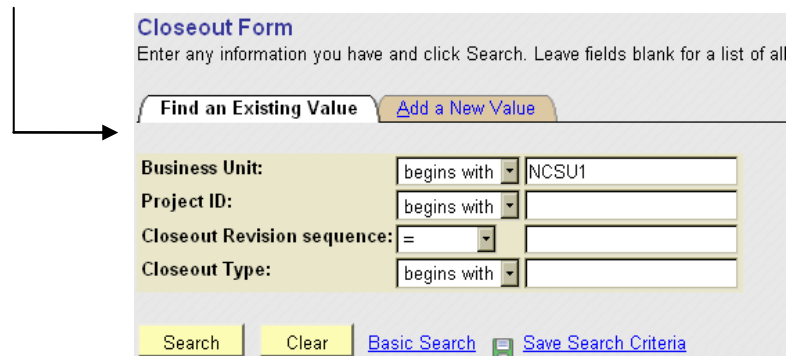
Closeout Form
Enter any information you have and click Search. Leave fields blank for a list of all

Find an Existing Value
Add a New Value

| | | |
|---|---|---|
| Business Unit: | begins with | NCSU1 |
| Project ID: | begins with | |
| Closeout Revision sequence: | = | |
| Closeout Type: | begins with | |

Search
Clear
Basic Search
Save Search Criteria